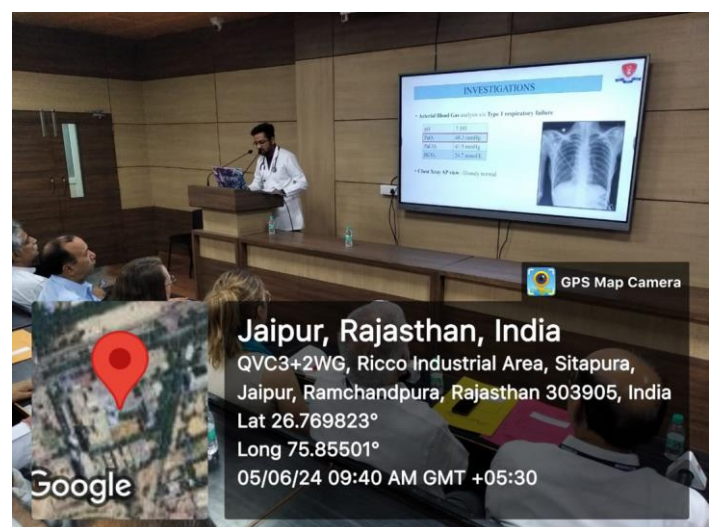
INVESTIGATIONS

• Arterial Blood Gas analysis s/o Type 1 respiratory failure

| pH | 7.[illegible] |
|---|---|
| PaO2 | 46.3 mmHg |
| PaCO2 | 41.5 mmHg |
| HCO3 | 24.7 mmol/L |

• Chest X-ray AP view – Grossly normal

GPS Map Camera

Jaipur, Rajasthan, India
QVC3+2WG, Ricco Industrial Area, Sitapura, Jaipur, Ramchandpura, Rajasthan 303905, India
Lat 26.769823°
Long 75.85501°
05/06/24 09:40 AM GMT +05:30

Google